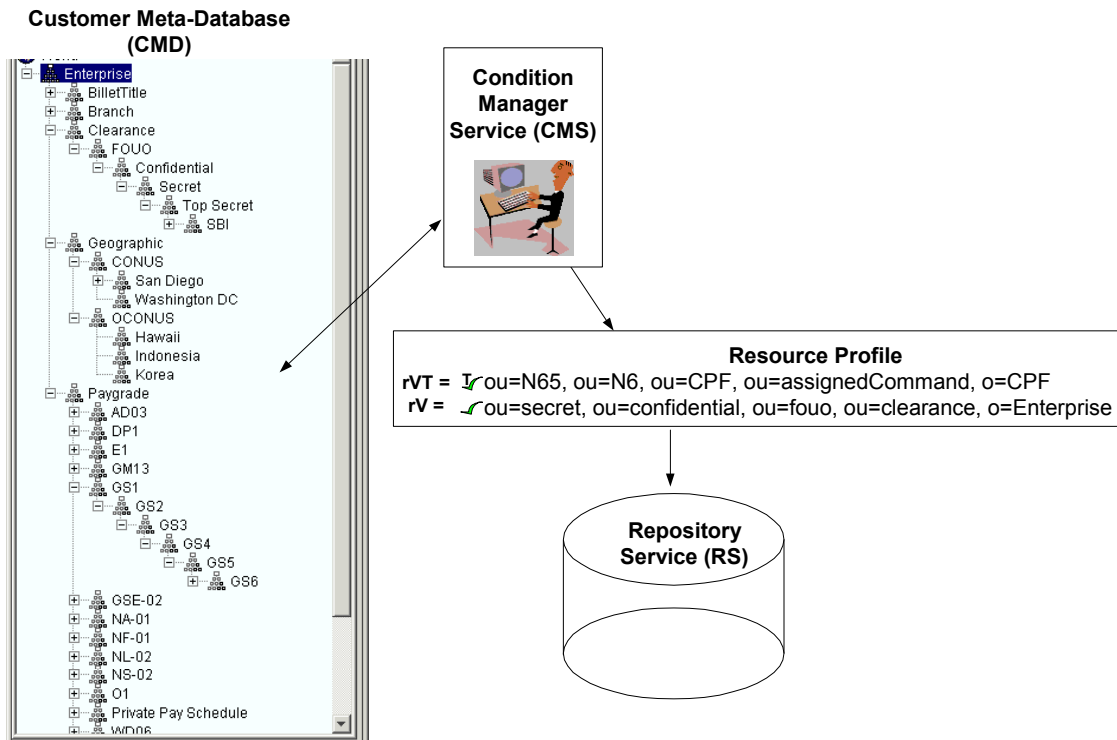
Customer Meta-Database (CMD)

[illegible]
Enterprise
BilletTitle
Branch
Clearance
FOUO
Confidential
Secret
Top Secret
SBI
Geographic
CONUS
San Diego
Washington DC
OCONUS
Hawaii
Indonesia
Korea
Paygrade
AD03
DP1
E1
GM13
GS1
GS2
GS3
GS4
GS5
GS6
GSE-02
NA-01
NF-01
NL-02
NS-02
O1
Private Pay Schedule
WD06

Condition Manager Service (CMS)

Resource Profile
rVT = ou=N65, ou=N6, ou=CPF, ou=assignedCommand, o=CPF
rV = ou=secret, ou=confidential, ou=fouo, ou=clearance, o=Enterprise

Repository Service (RS)